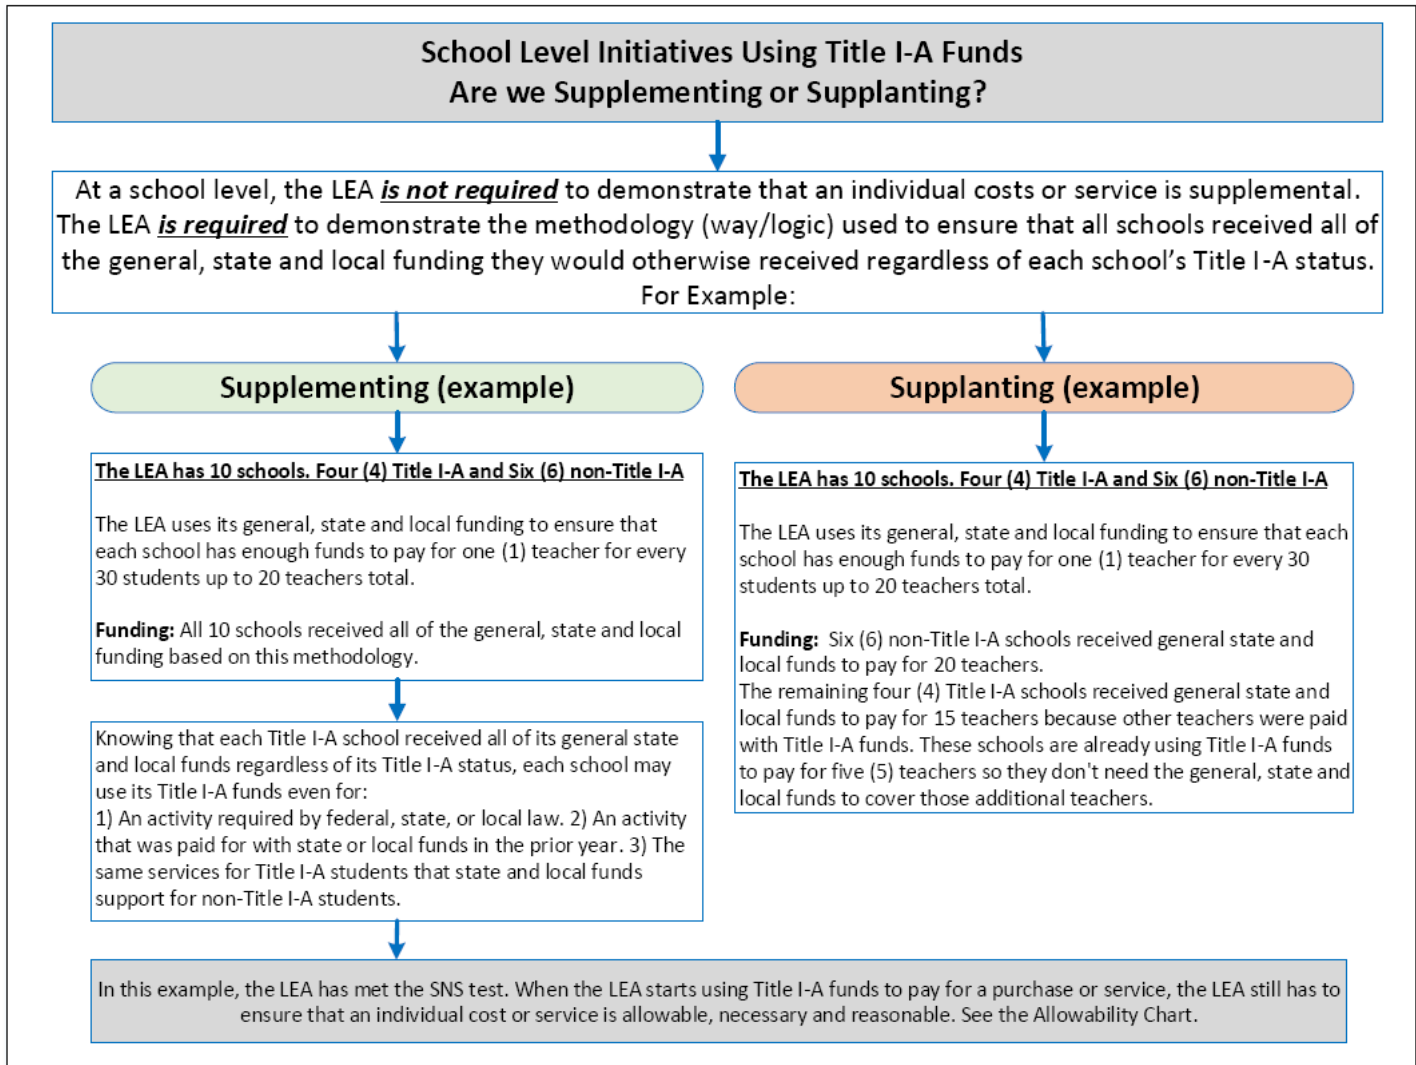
School Level Initiatives Using Title I-A Funds
Are we Supplementing or Supplanting?

At a school level, the LEA ***is not required*** to demonstrate that an individual costs or service is supplemental. The LEA ***is required*** to demonstrate the methodology (way/logic) used to ensure that all schools received all of the general, state and local funding they would otherwise received regardless of each school's Title I-A status. For Example:

Supplementing (example)

**The LEA has 10 schools. Four (4) Title I-A and Six (6) non-Title I-A**

The LEA uses its general, state and local funding to ensure that each school has enough funds to pay for one (1) teacher for every 30 students up to 20 teachers total.

**Funding:** All 10 schools received all of the general, state and local funding based on this methodology.

Knowing that each Title I-A school received all of its general state and local funds regardless of its Title I-A status, each school may use its Title I-A funds even for:
1) An activity required by federal, state, or local law. 2) An activity that was paid for with state or local funds in the prior year. 3) The same services for Title I-A students that state and local funds support for non-Title I-A students.

Supplanting (example)

**The LEA has 10 schools. Four (4) Title I-A and Six (6) non-Title I-A**

The LEA uses its general, state and local funding to ensure that each school has enough funds to pay for one (1) teacher for every 30 students up to 20 teachers total.

**Funding:** Six (6) non-Title I-A schools received general state and local funds to pay for 20 teachers.
The remaining four (4) Title I-A schools received general state and local funds to pay for 15 teachers because other teachers were paid with Title I-A funds. These schools are already using Title I-A funds to pay for five (5) teachers so they don't need the general, state and local funds to cover those additional teachers.

In this example, the LEA has met the SNS test. When the LEA starts using Title I-A funds to pay for a purchase or service, the LEA still has to ensure that an individual cost or service is allowable, necessary and reasonable. See the Allowability Chart.